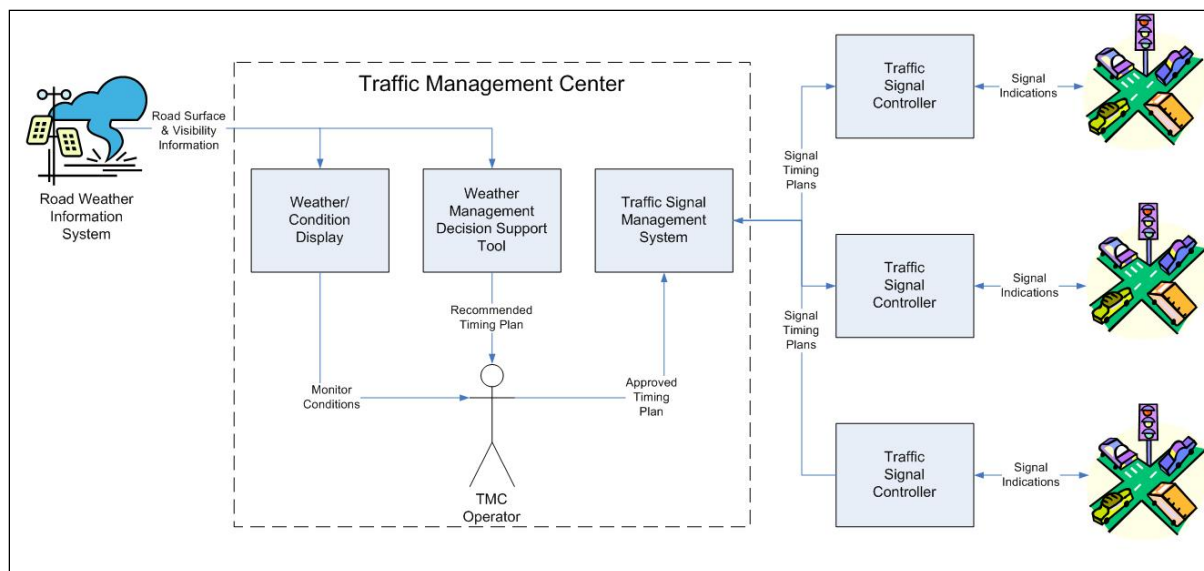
Road Weather Information System

Road Surface & Visibility Information

Traffic Management Center

Weather/ Condition Display

Weather Management Decision Support Tool

Traffic Signal Management System

Recommended Timing Plan

Monitor Conditions

Approved Timing Plan

TMC Operator

Signal Timing Plans

Signal Timing Plans

Traffic Signal Controller

Signal Indications

Traffic Signal Controller

Signal Indications

Traffic Signal Controller

Signal Indications